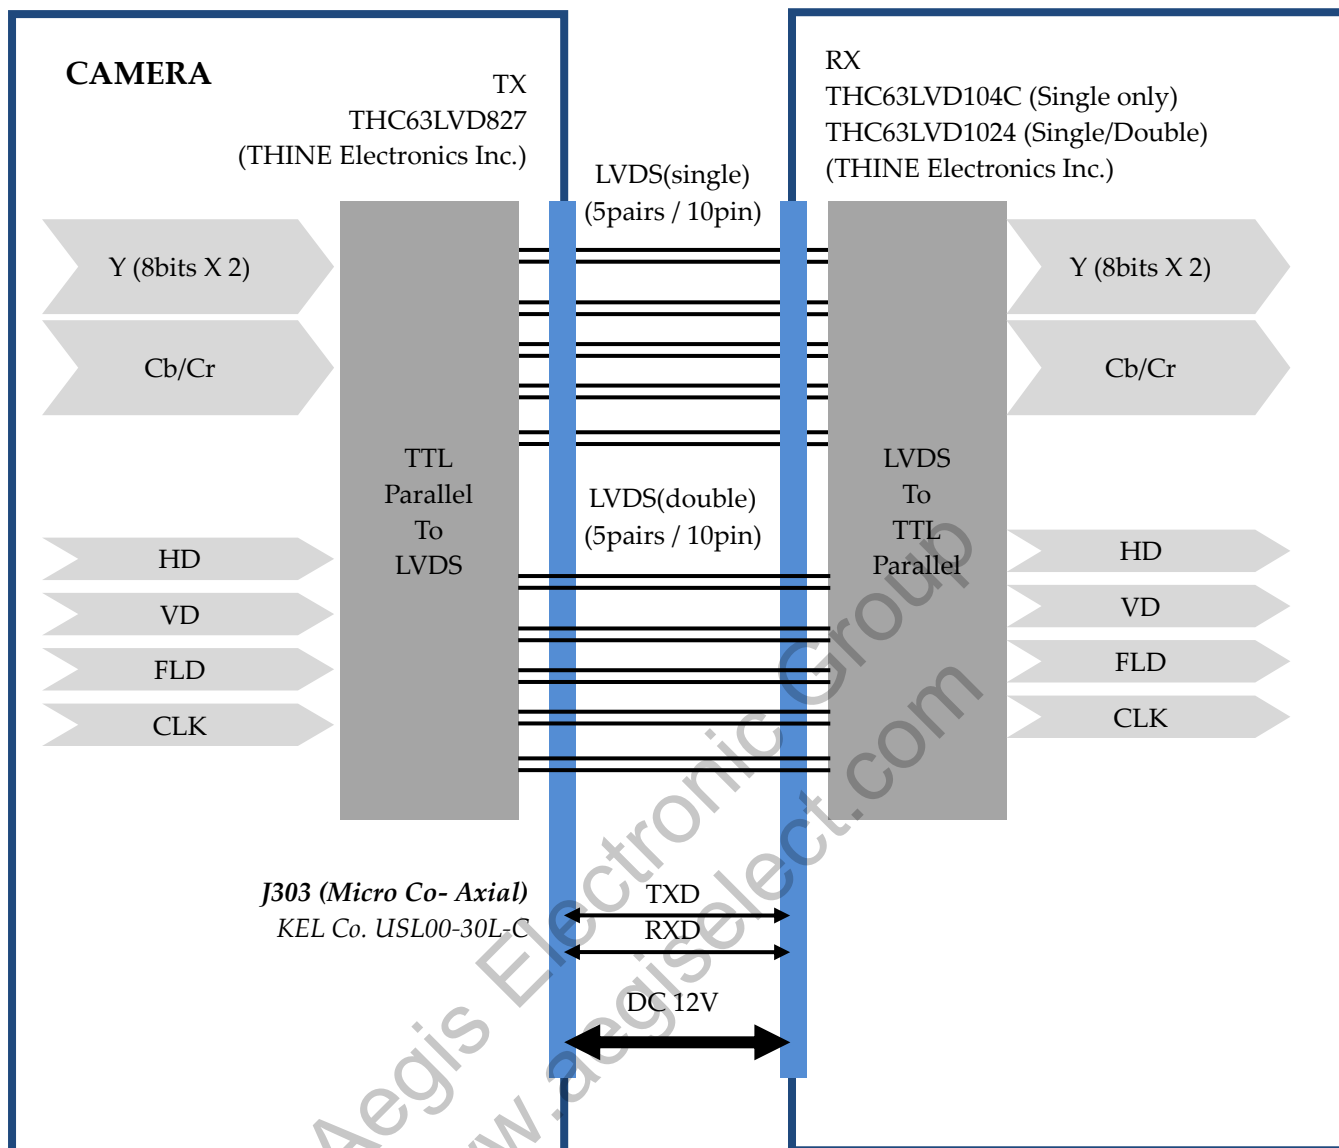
CAMERA

TX
THC63LVD827
(THINE Electronics Inc.)

RX
THC63LVD104C (Single only)
THC63LVD1024 (Single/Double)
(THINE Electronics Inc.)

LVDS(single)
(5pairs / 10pin)

Y (8bits X 2)

Cb/Cr

TTL
Parallel
To
LVDS

LVDS(double)
(5pairs / 10pin)

LVDS
To
TTL
Parallel

Y (8bits X 2)

Cb/Cr

HD

VD

FLD

CLK

HD

VD

FLD

CLK

J303 (Micro Co- Axial)
KEL Co. USL00-30L-C

TXD
RXD

DC 12V

Aegis Electronic Group
www.aegiselect.com